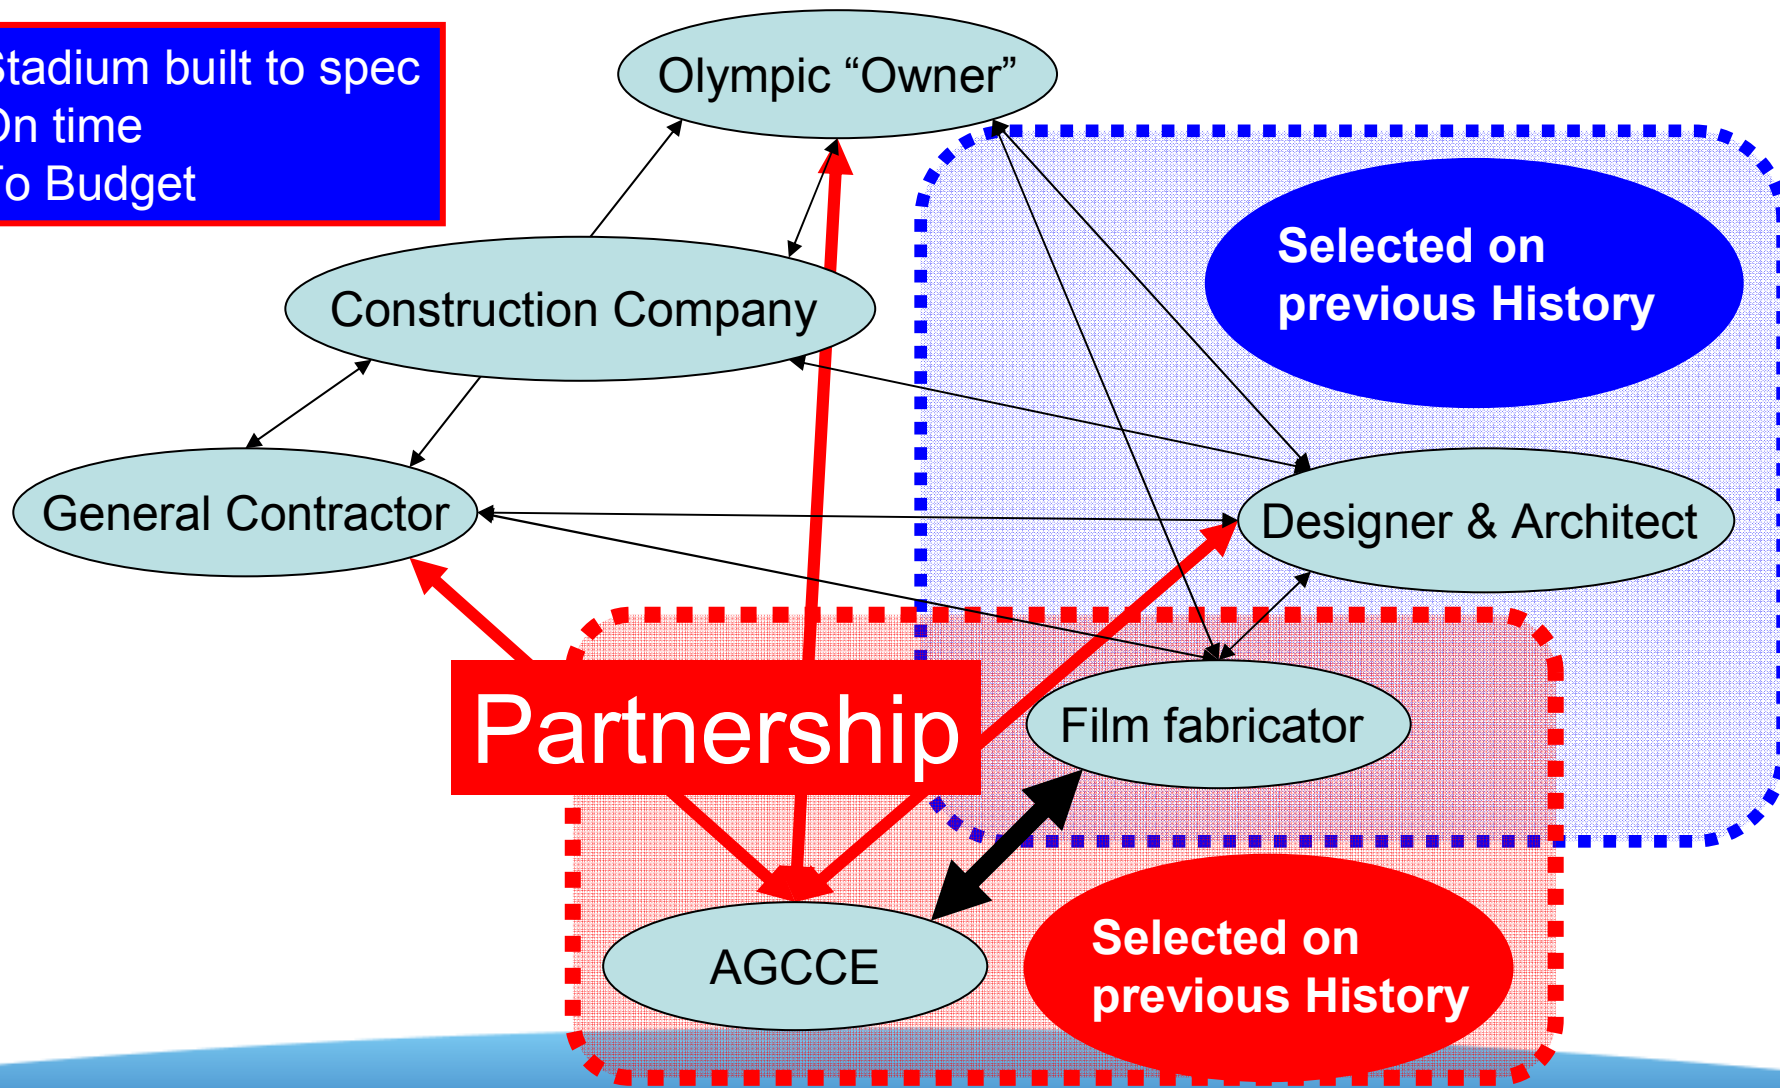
tadium built to spec
On time
To Budget

Olympic “Owner”

Selected on previous History

Construction Company

General Contractor

Designer & Architect

Partnership

Film fabricator

AGCCE

Selected on previous History